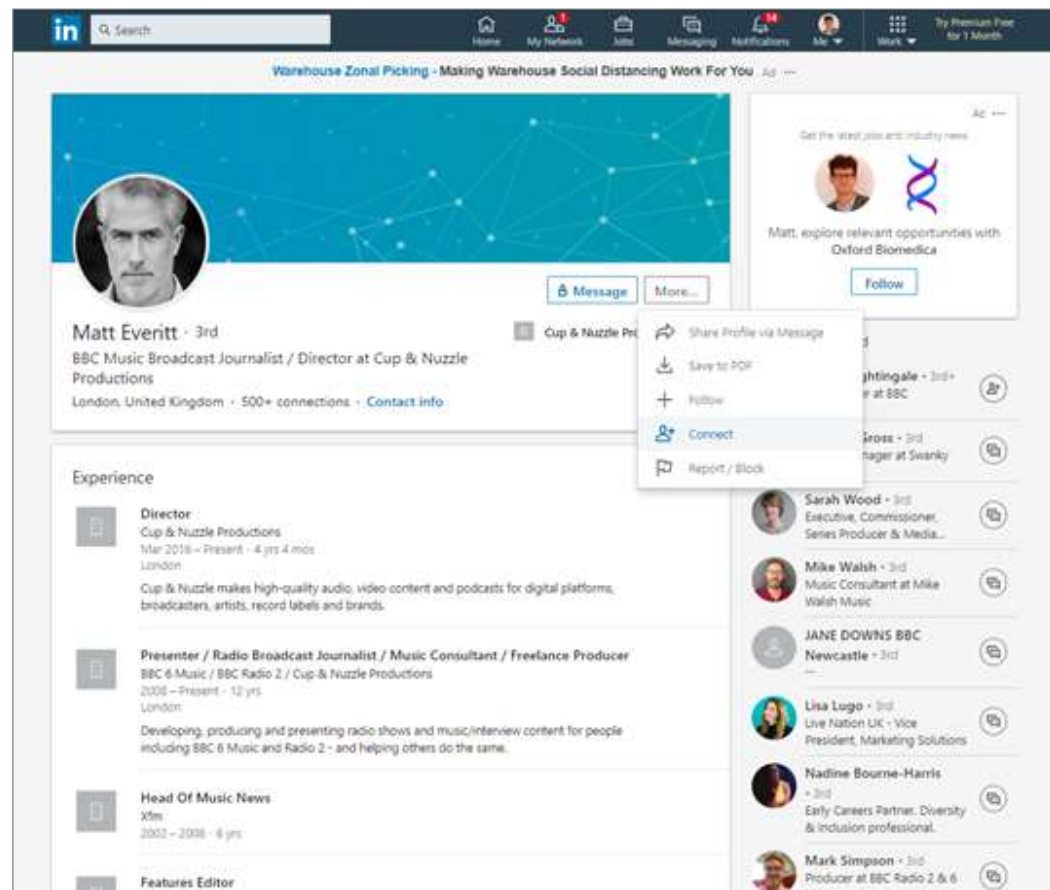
in Search

Home My Network Jobs Messaging Notifications Me Work Try Premium Free for 1 Month

Warehouse Zonal Picking - Making Warehouse Social Distancing Work For You Ad ···

Ad ···

Get the latest jobs and industry news

Matt, explore relevant opportunities with Oxford Biomedica

Follow

Message More...

Matt Everitt · 3rd

BBC Music Broadcast Journalist / Director at Cup & Nuzzle Productions

London, United Kingdom · 500+ connections · Contact info

Cup & Nuzzle Pro

Share Profile via Message
Save to PDF
Follow
Connect
Report / Block

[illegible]ghtingale · 3rd+ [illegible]er at BBC

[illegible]Gross · 3rd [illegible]nager at Swanky

Sarah Wood · 3rd Executive, Commissioner, Series Producer & Media...

Mike Walsh · 3rd Music Consultant at Mike Walsh Music

JANE DOWNS BBC Newcastle · 3rd

Lisa Lugo · 3rd Live Nation UK - Vice President, Marketing Solutions

Nadine Bourne-Harris · 3rd Early Careers Partner. Diversity & Inclusion professional.

Mark Simpson · 3rd Producer at BBC Radio 2 & 6

Experience

Director
Cup & Nuzzle Productions
Mar 2016 – Present · 4 yrs 4 mos
London
Cup & Nuzzle makes high-quality audio, video content and podcasts for digital platforms, broadcasters, artists, record labels and brands.

Presenter / Radio Broadcast Journalist / Music Consultant / Freelance Producer
BBC 6 Music / BBC Radio 2 / Cup & Nuzzle Productions
2008 – Present · 12 yrs
London
Developing, producing and presenting radio shows and music/interview content for people including BBC 6 Music and Radio 2 - and helping others do the same.

Head Of Music News
Xfm
2002 – 2008 · 6 yrs

Features Editor